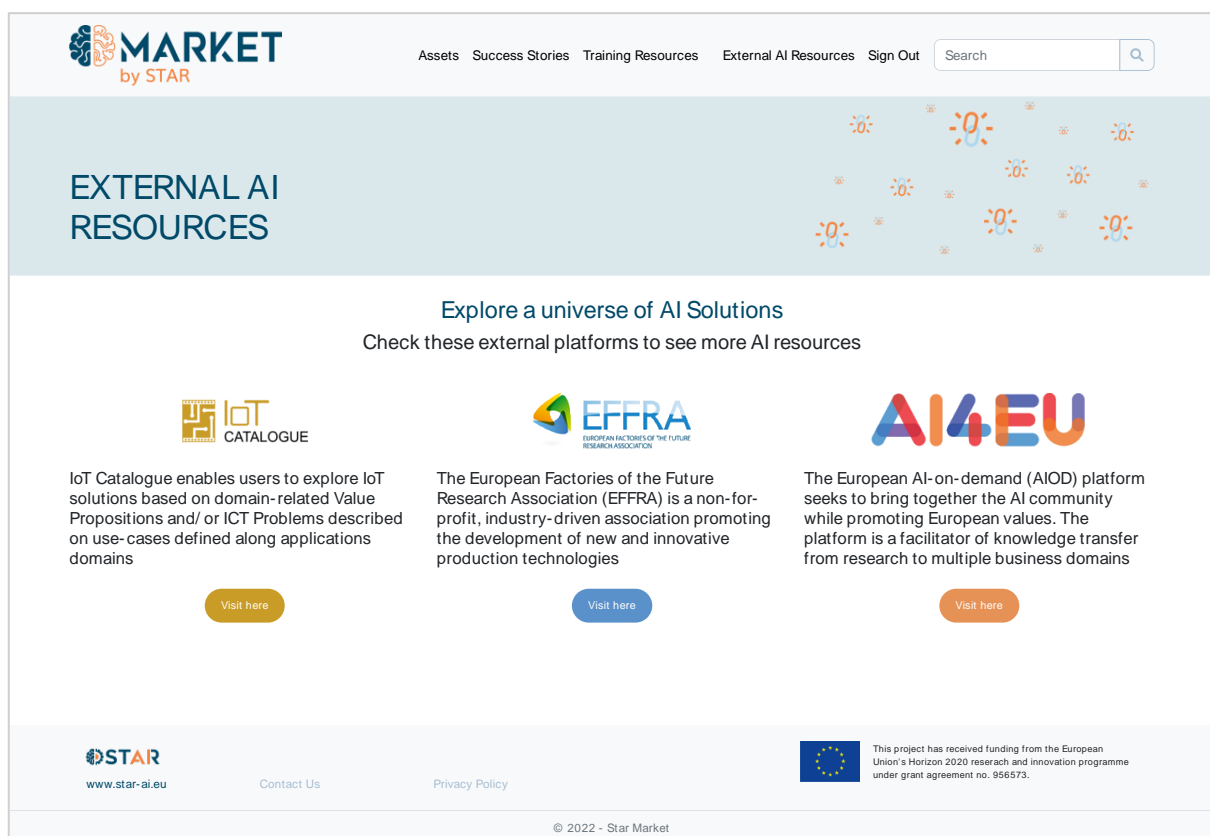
MARKET
by STAR

Assets Success Stories Training Resources External AI Resources Sign Out

Search

EXTERNAL AI RESOURCES

Explore a universe of AI Solutions

Check these external platforms to see more AI resources

IoT CATALOGUE

IoT Catalogue enables users to explore IoT solutions based on domain-related Value Propositions and/or ICT Problems described on use-cases defined along applications domains

Visit here

EFFRA
EUROPEAN FACTORIES OF THE FUTURE RESEARCH ASSOCIATION

The European Factories of the Future Research Association (EFFRA) is a non-for-profit, industry-driven association promoting the development of new and innovative production technologies

Visit here

AI4EU

The European AI-on-demand (AIOD) platform seeks to bring together the AI community while promoting European values. The platform is a facilitator of knowledge transfer from research to multiple business domains

Visit here

STAR
www.star-ai.eu

Contact Us

Privacy Policy

This project has received funding from the European Union's Horizon 2020 reserach and innovation programme under grant agreement no. 956573.

© 2022 - Star Market